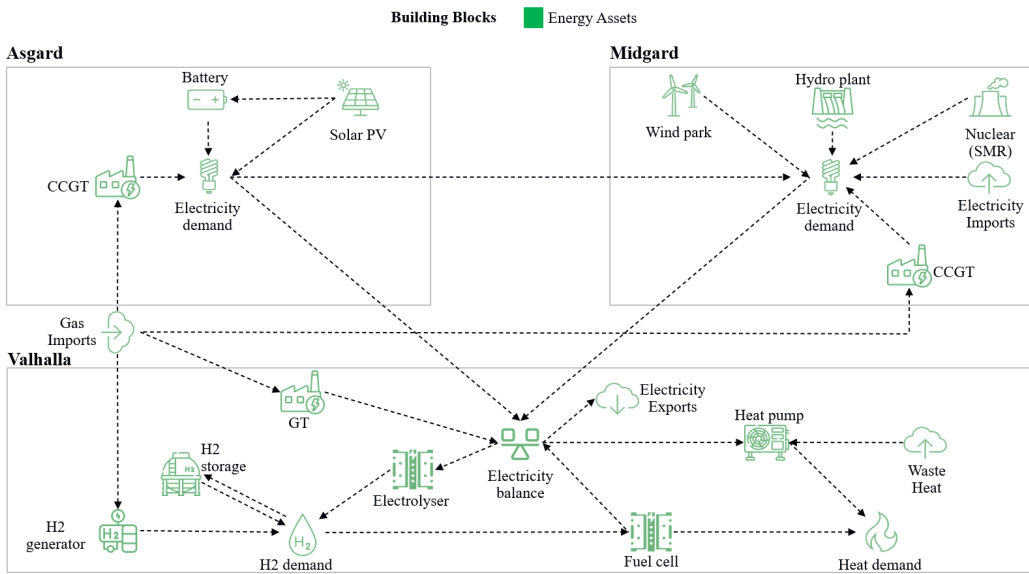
Building Blocks Energy Assets

Asgard

Battery

Solar PV

CCGT

Electricity demand

Midgard

Wind park

Hydro plant

Nuclear (SMR)

Electricity demand

Electricity Imports

CCGT

Gas Imports

Valhalla

GT

Electricity Exports

Heat pump

H2 storage

Electricity balance

Waste Heat

Electrolyser

H2 generator

H2 demand

Fuel cell

Heat demand